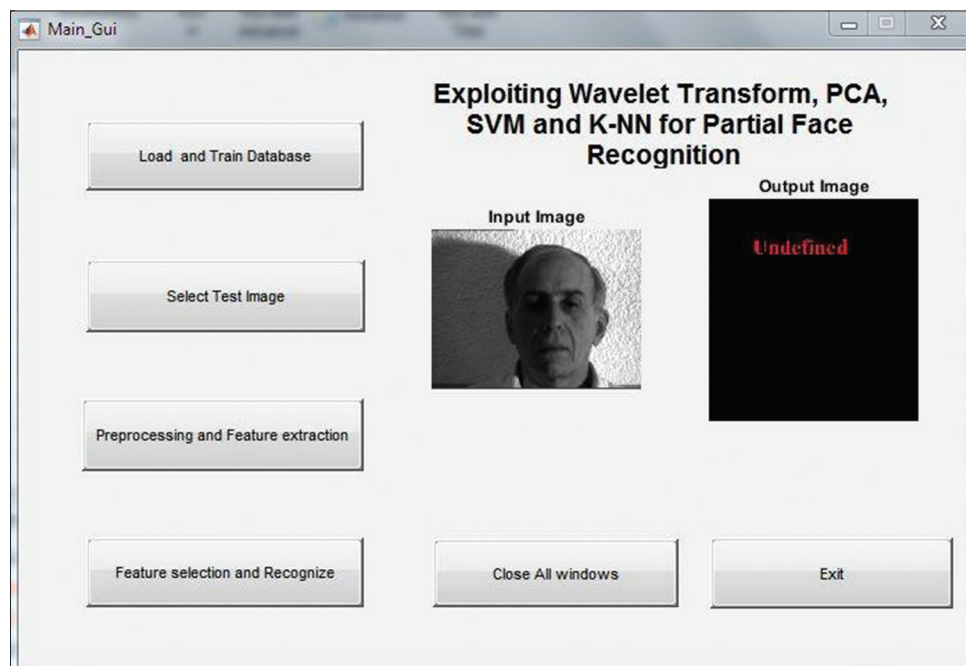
Main_Gui

Exploiting Wavelet Transform, PCA, SVM and K-NN for Partial Face Recognition

Load and Train Database

Input Image

Output Image

Undefined

Select Test Image

Preprocessing and Feature extraction

Feature selection and Recognize

Close All windows

Exit